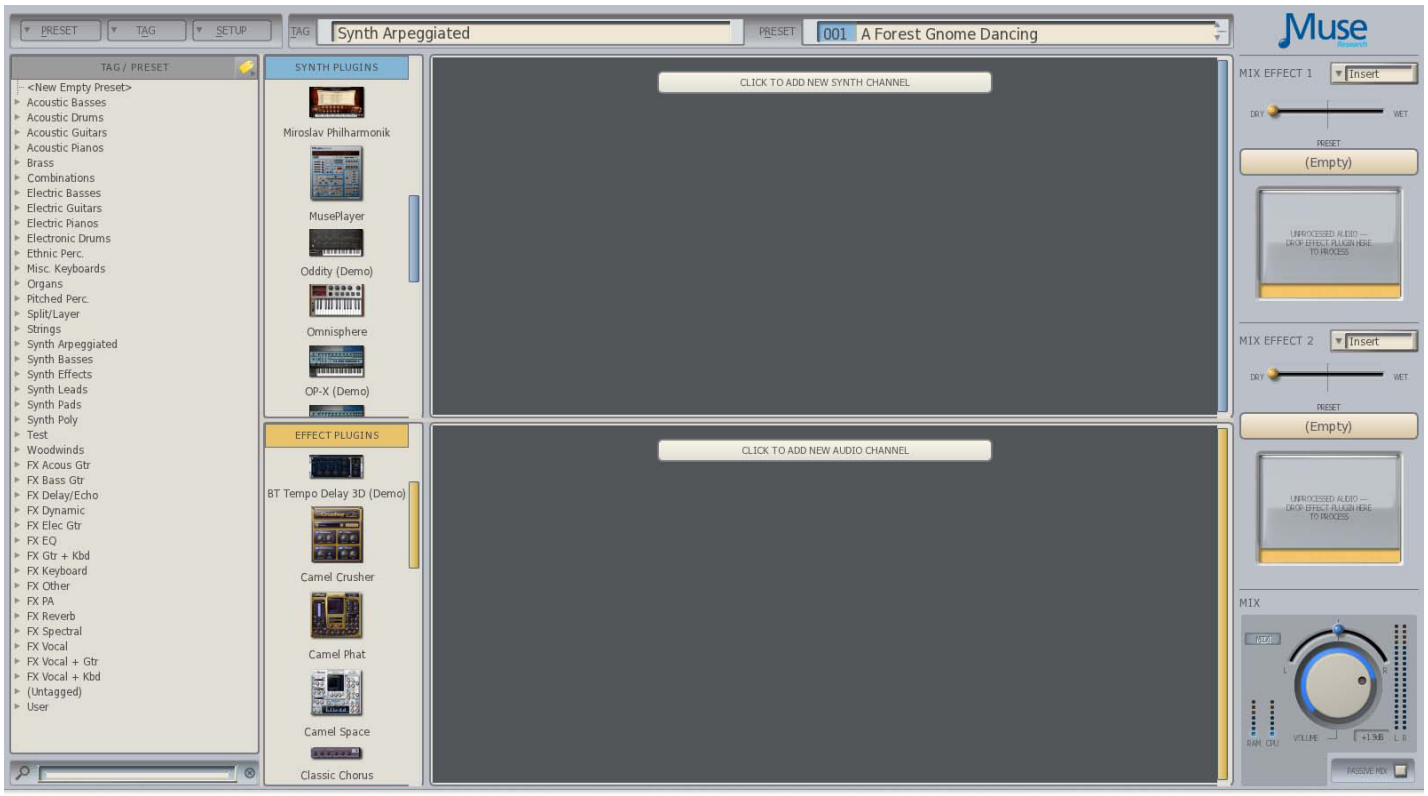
PRESET TAG SETUP

TAG Synth Arpeggiated

PRESET 001 A Forest Gnome Dancing

Muse Research

TAG / PRESET

<New Empty Preset>
Acoustic Basses
Acoustic Drums
Acoustic Guitars
Acoustic Pianos
Brass
Combinations
Electric Basses
Electric Guitars
Electric Pianos
Electronic Drums
Ethnic Perc.
Misc. Keyboards
Organs
Pitched Perc.
Split/Layer
Strings
Synth Arpeggiated
Synth Basses
Synth Effects
Synth Leads
Synth Pads
Synth Poly
Test
Woodwinds
FX Acous Gtr
FX Bass Gtr
FX Delay/Echo
FX Dynamic
FX Elec Gtr
FX EQ
FX Gtr + Kbd
FX Keyboard
FX Other
FX PA
FX Reverb
FX Spectral
FX Vocal
FX Vocal + Gtr
FX Vocal + Kbd
(Untagged)
User

SYNTH PLUGINS

Miroslav Philharmonik
MusePlayer
Oddity (Demo)
Omnisphere
OP-X (Demo)

EFFECT PLUGINS

BT Tempo Delay 3D (Demo)
Camel Crusher
Camel Phat
Camel Space
Classic Chorus

CLICK TO ADD NEW SYNTH CHANNEL

CLICK TO ADD NEW AUDIO CHANNEL

MIX EFFECT 1 Insert

DRY WET

PRESET

(Empty)

UNPROCESSED AUDIO — DROP EFFECT PLUGIN HERE TO PROCESS

MIX EFFECT 2 Insert

DRY WET

PRESET

(Empty)

UNPROCESSED AUDIO — DROP EFFECT PLUGIN HERE TO PROCESS

MIX

L R

RAM CPU VOLUME +1.9dB L R

PASSIVE MIX